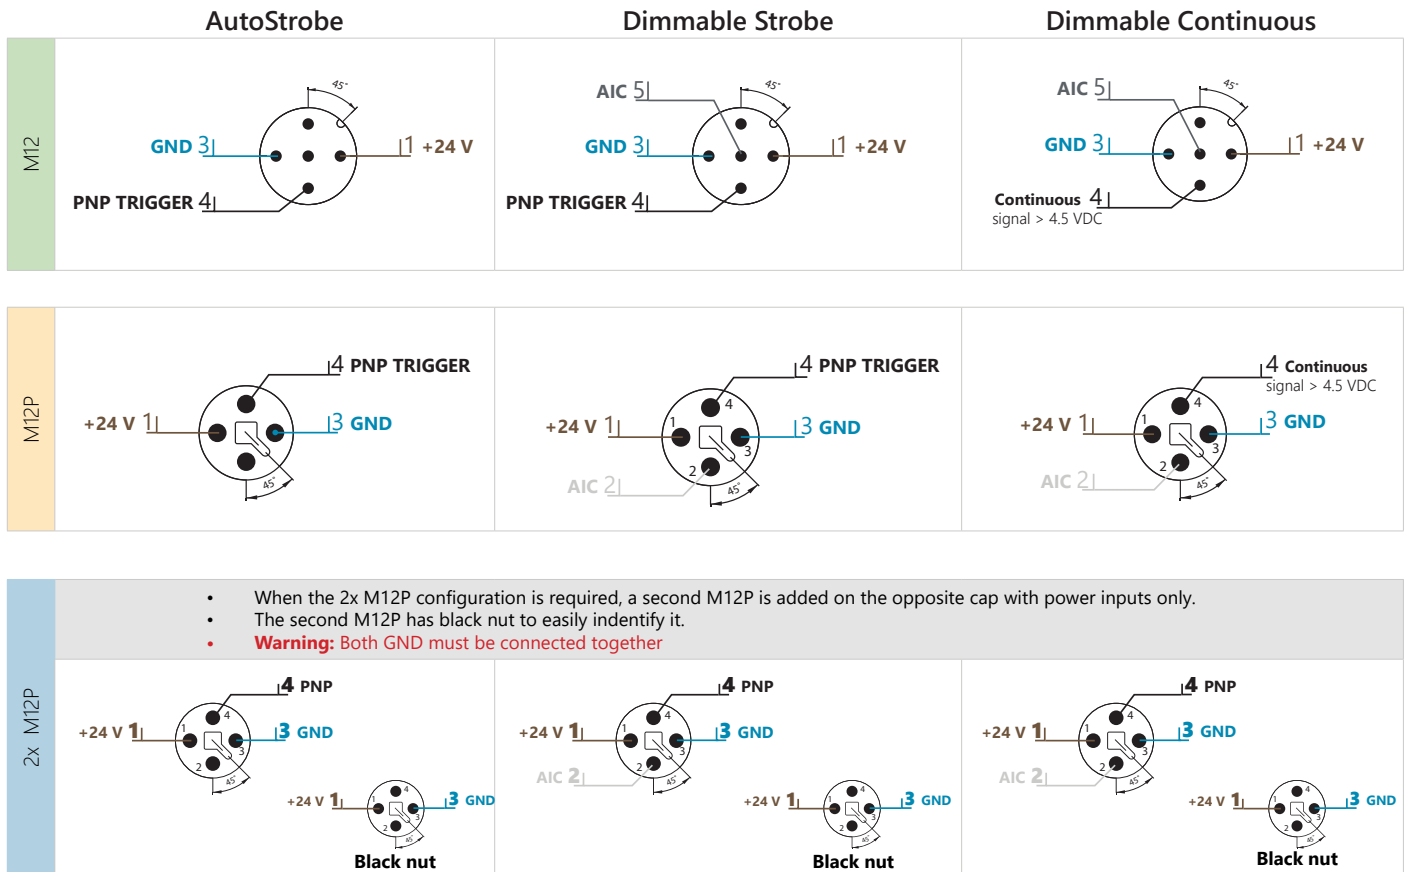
| | AutoStrobe | Dimmable Strobe | Dimmable Continuous |
|---|---|---|---|
| M12 | 45° GND 3 1 +24 V PNP TRIGGER 4 | AIC 5 45° GND 3 1 +24 V PNP TRIGGER 4 | AIC 5 45° GND 3 1 +24 V Continuous 4 signal > 4.5 VDC |
| M12P | 4 PNP TRIGGER +24 V 1 3 GND 45° | 4 PNP TRIGGER +24 V 1 1 4 3 GND 2 3 AIC 2 45° | 4 Continuous signal > 4.5 VDC +24 V 1 1 4 3 GND 2 3 AIC 2 45° |

2x M12P

• When the 2x M12P configuration is required, a second M12P is added on the opposite cap with power inputs only.
• The second M12P has black nut to easily indentify it.
• Warning: Both GND must be connected together

4 PNP
+24 V 1 1 4 3 GND 2 3 45°
+24 V 1 1 4 3 GND 2 3 45°
Black nut

4 PNP
+24 V 1 1 4 3 GND 2 3 AIC 2 45°
+24 V 1 1 4 3 GND 2 3 45°
Black nut

4 PNP
+24 V 1 1 4 3 GND 2 3 AIC 2 45°
+24 V 1 1 4 3 GND 2 3 45°
Black nut